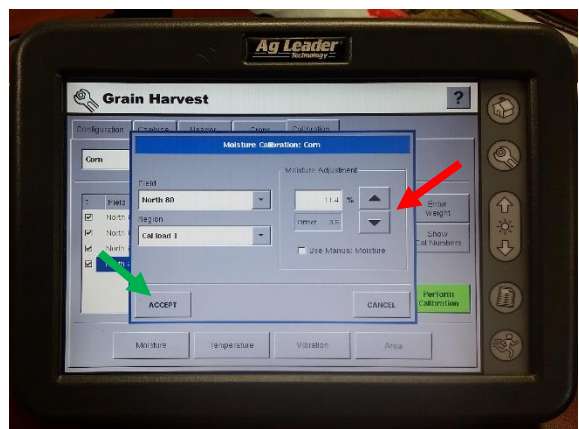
Ag Leader
Technology

Grain Harvest

?

Configuration

Calibration

Corn

Field

North

North

North

North

Moisture Calibration: Corn

Field
North 80

Region
Cal load 1

Moisture Adjustment
11.4 %
Offset 3.5

Use Manual Moisture

Enter Weight

Show Cal Numbers

ACCEPT

CANCEL

Perform Calibration

Moisture

Temperature

Vibration

Area